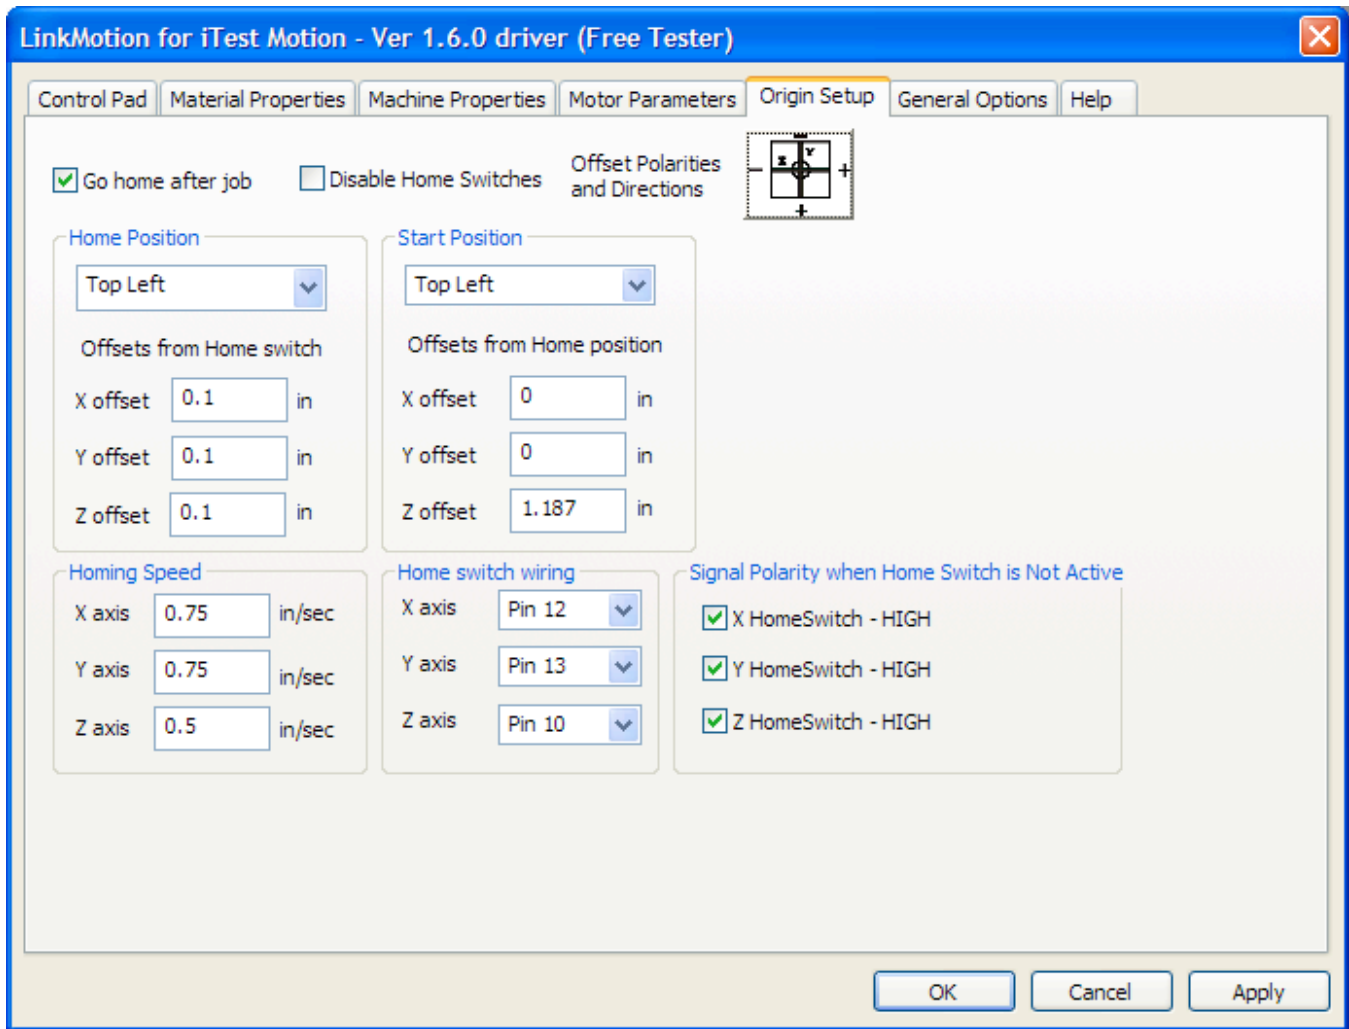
LinkMotion for iTest Motion - Ver 1.6.0 driver (Free Tester)

Control Pad | Material Properties | Machine Properties | Motor Parameters | Origin Setup | General Options | Help

Go home after job

Disable Home Switches

Offset Polarities and Directions

X Y
- +
+

Home Position

Top Left

Offsets from Home switch

X offset 0.1 in

Y offset 0.1 in

Z offset 0.1 in

Start Position

Top Left

Offsets from Home position

X offset 0 in

Y offset 0 in

Z offset 1.187 in

Homing Speed

X axis 0.75 in/sec

Y axis 0.75 in/sec

Z axis 0.5 in/sec

Home switch wiring

X axis Pin 12

Y axis Pin 13

Z axis Pin 10

Signal Polarity when Home Switch is Not Active

X HomeSwitch - HIGH

Y HomeSwitch - HIGH

Z HomeSwitch - HIGH

OK Cancel Apply